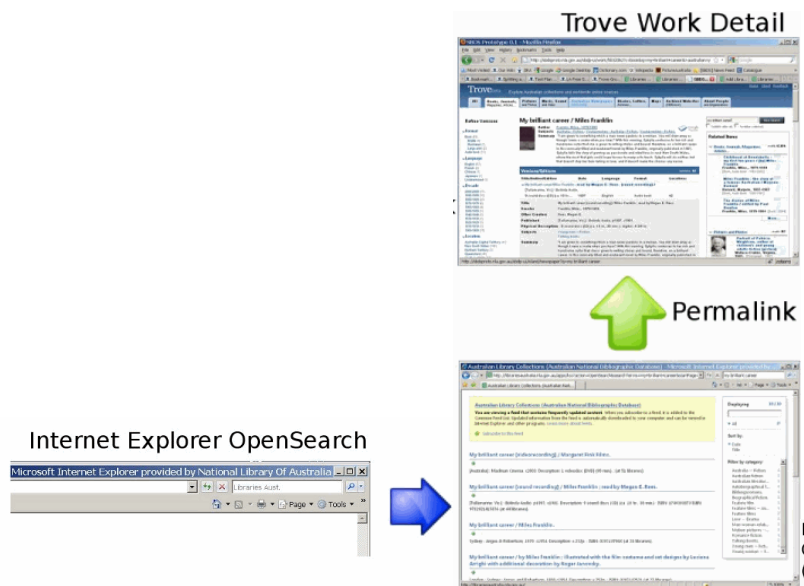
Trove Work Detail

Trove

My brilliant career / Miles Franklin

Permalink

Internet Explorer OpenSearch

Microsoft Internet Explorer provided by National Library Of Australia

Libraries Aust.

Page

Tools

Australian Library Collections (Australian National Bibliographic Database)

My brilliant career [videorecording] / Margaret Fink Films.

My brilliant career [sound recording] / Miles Franklin ; read by Megan E. Ross.

My brilliant career / Miles Franklin.

My brilliant career / by Miles Franklin ; illustrated with the film costume and set designs by Luciana Arrighi with additional decoration by Roger Kennedy.